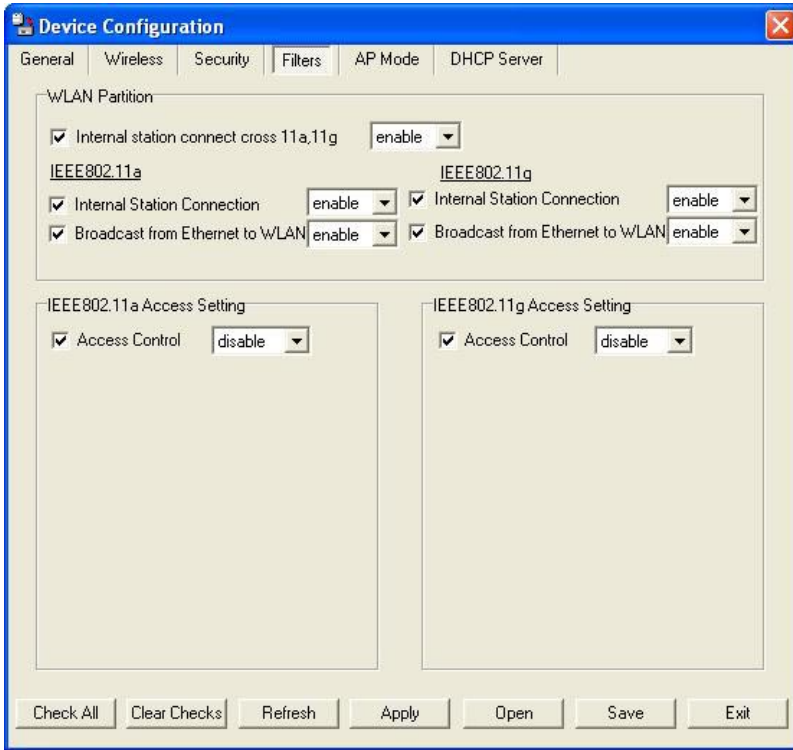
Device Configuration

General | Wireless | Security | Filters | AP Mode | DHCP Server

WLAN Partition

Internal station connect cross 11a,11g enable

IEEE802.11a

Internal Station Connection enable

Broadcast from Ethernet to WLAN enable

IEEE802.11g

Internal Station Connection enable

Broadcast from Ethernet to WLAN enable

IEEE802.11a Access Setting

Access Control disable

IEEE802.11g Access Setting

Access Control disable

Check All | Clear Checks | Refresh | Apply | Open | Save | Exit